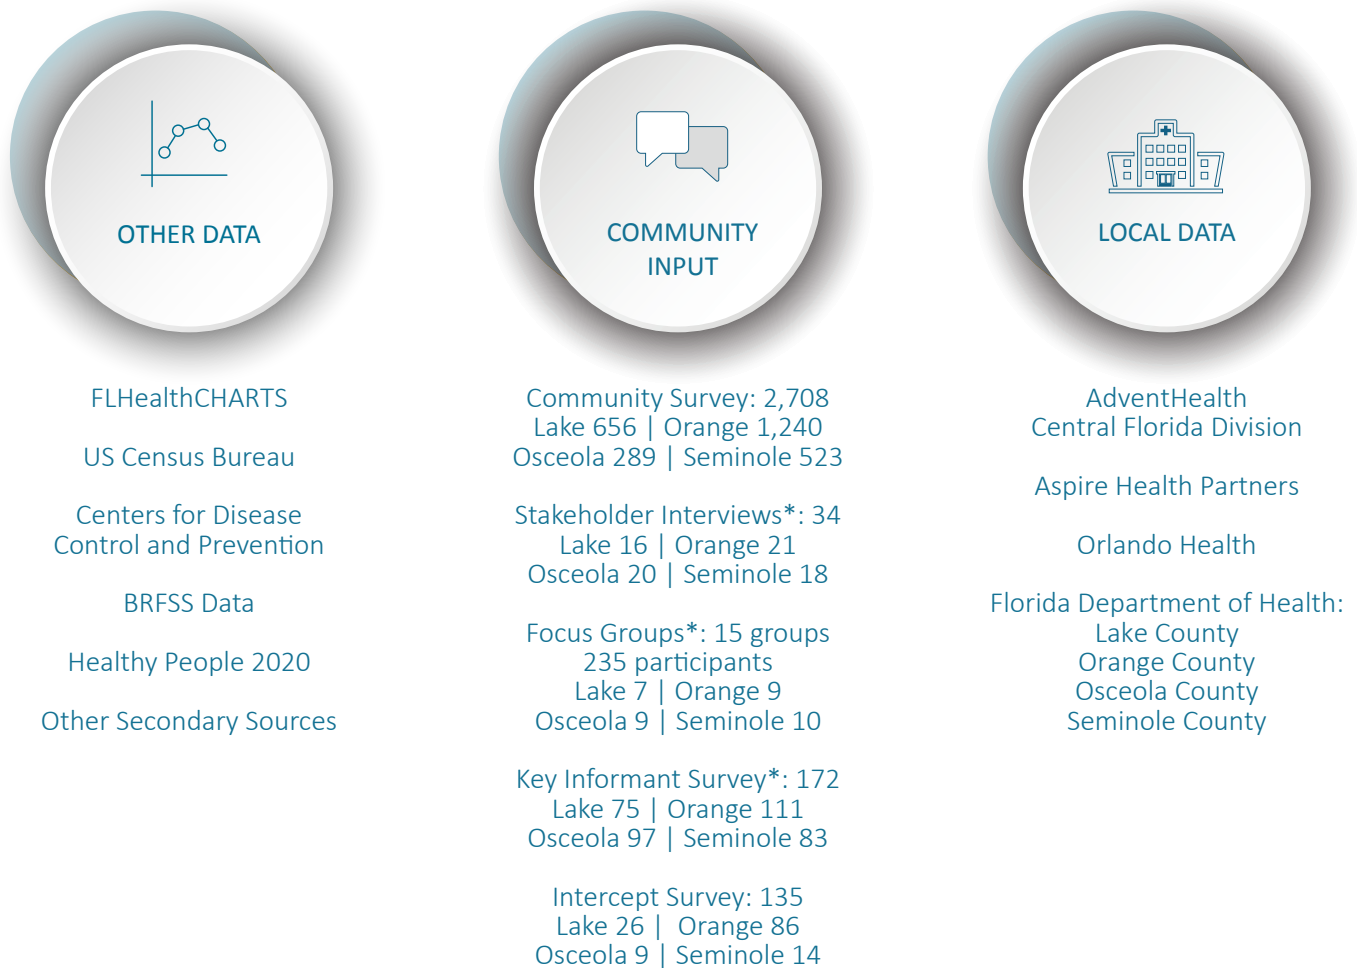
OTHER DATA

FLHealthCHARTS

US Census Bureau

Centers for Disease Control and Prevention

BRFSS Data

Healthy People 2020

Other Secondary Sources

COMMUNITY INPUT

Community Survey: 2,708
Lake 656 | Orange 1,240
Osceola 289 | Seminole 523

Stakeholder Interviews*: 34
Lake 16 | Orange 21
Osceola 20 | Seminole 18

Focus Groups*: 15 groups
235 participants
Lake 7 | Orange 9
Osceola 9 | Seminole 10

Key Informant Survey*: 172
Lake 75 | Orange 111
Osceola 97 | Seminole 83

Intercept Survey: 135
Lake 26 | Orange 86
Osceola 9 | Seminole 14

LOCAL DATA

AdventHealth
Central Florida Division

Aspire Health Partners

Orlando Health

Florida Department of Health:
Lake County
Orange County
Osceola County
Seminole County